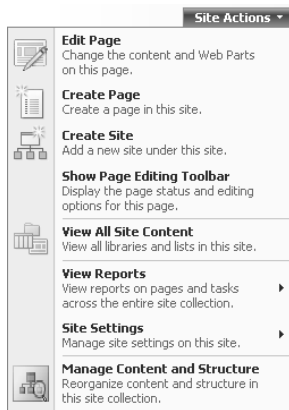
Site Actions ▾

Edit Page
Change the content and Web Parts on this page.

Create Page
Create a page in this site.

Create Site
Add a new site under this site.

Show Page Editing Toolbar
Display the page status and editing options for this page.

View All Site Content
View all libraries and lists in this site.

View Reports
View reports on pages and tasks across the entire site collection.

Site Settings
Manage site settings on this site.

Manage Content and Structure
Reorganize content and structure in this site collection.